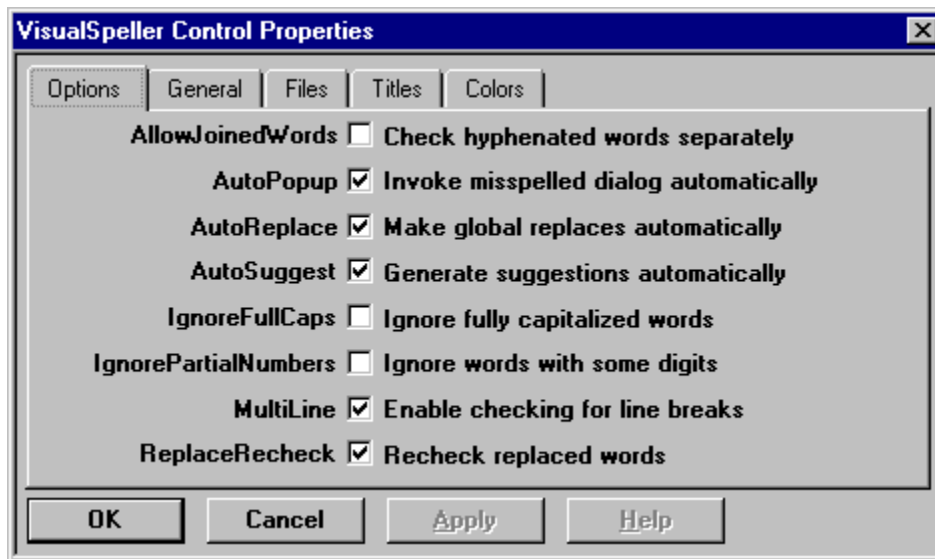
VisualSpeller Control Properties

Options | General | Files | Titles | Colors

AllowJoinedWords ☐ Check hyphenated words separately
AutoPopup ☑ Invoke misspelled dialog automatically
AutoReplace ☑ Make global replaces automatically
AutoSuggest ☑ Generate suggestions automatically
IgnoreFullCaps ☐ Ignore fully capitalized words
IgnorePartialNumbers ☐ Ignore words with some digits
MultiLine ☑ Enable checking for line breaks
ReplaceRecheck ☑ Recheck replaced words

OK | Cancel | Apply | Help